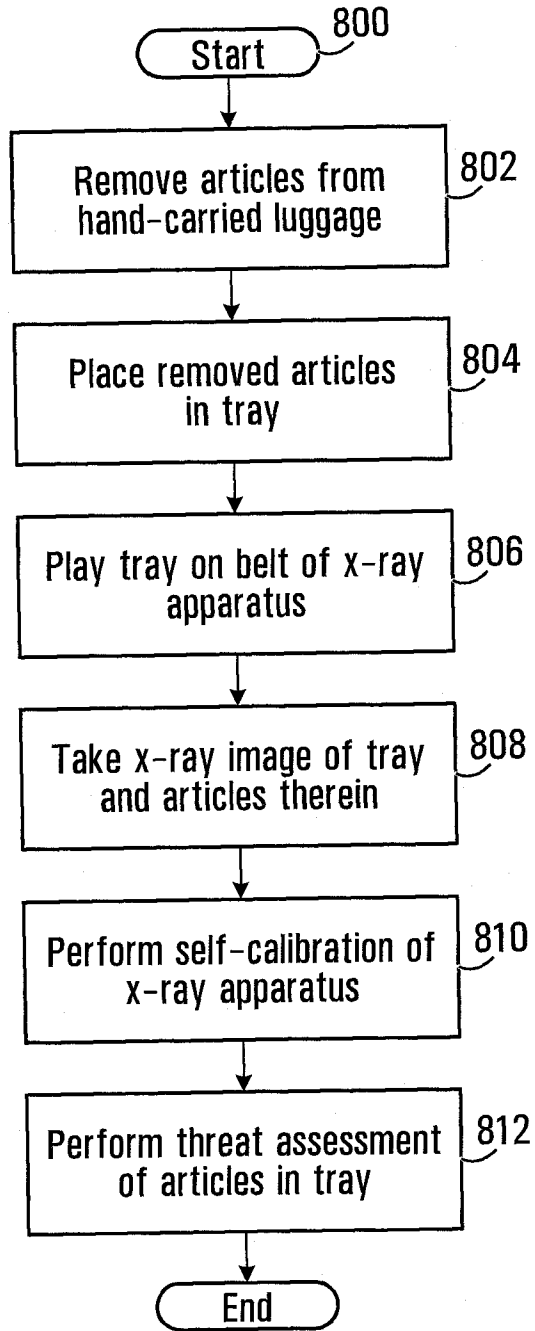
800
Start

Remove articles from hand-carried luggage
802

Place removed articles in tray
804

Play tray on belt of x-ray apparatus
806

Take x-ray image of tray and articles therein
808

Perform self-calibration of x-ray apparatus
810

Perform threat assessment of articles in tray
812

End